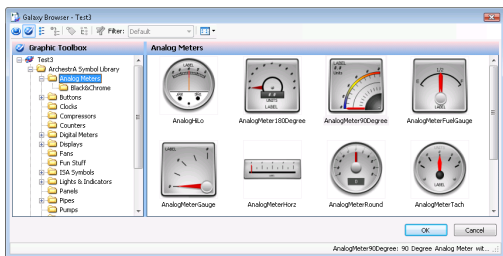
Galaxy Browser - Test3

Filter: Default

Graphic Toolbox

Test3
ArchestrA Symbol Library
Analog Meters
Black&Chrome
Buttons
Clocks
Compressors
Counters
Digital Meters
Displays
Fans
Fun Stuff
ISA Symbols
Lights & Indicators
Panels
Pipes
Pumps

Analog Meters

LABEL
LABEL
LABEL
Units
LABEL
LABEL
LABEL
LABEL

AnalogHiLo
AnalogMeter180Degree
AnalogMeter90Degree
AnalogMeterFuelGauge
AnalogMeterGauge
AnalogMeterHorz
AnalogMeterRound
AnalogMeterTach

OK
Cancel

AnalogMeter90Degree: 90 Degree Analog Meter wit...